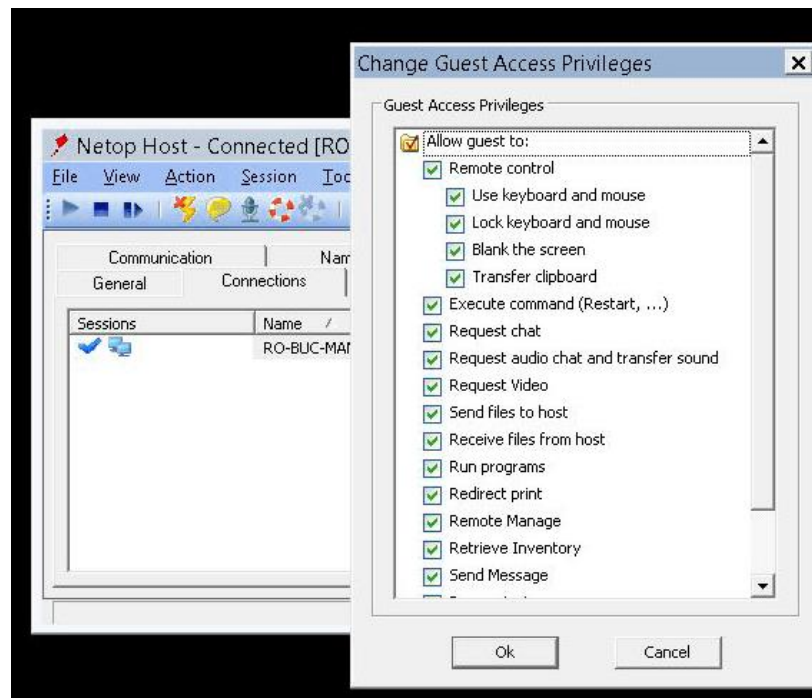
Netop Host - Connected [RO

File View Action Session Too

Communication
Nam
General
Connections

Sessions
Name /
RO-BUC-MAN

Change Guest Access Privileges

Guest Access Privileges

Allow guest to:
Remote control
Use keyboard and mouse
Lock keyboard and mouse
Blank the screen
Transfer clipboard
Execute command (Restart, ...)
Request chat
Request audio chat and transfer sound
Request Video
Send files to host
Receive files from host
Run programs
Redirect print
Remote Manage
Retrieve Inventory
Send Message
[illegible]

Ok
Cancel